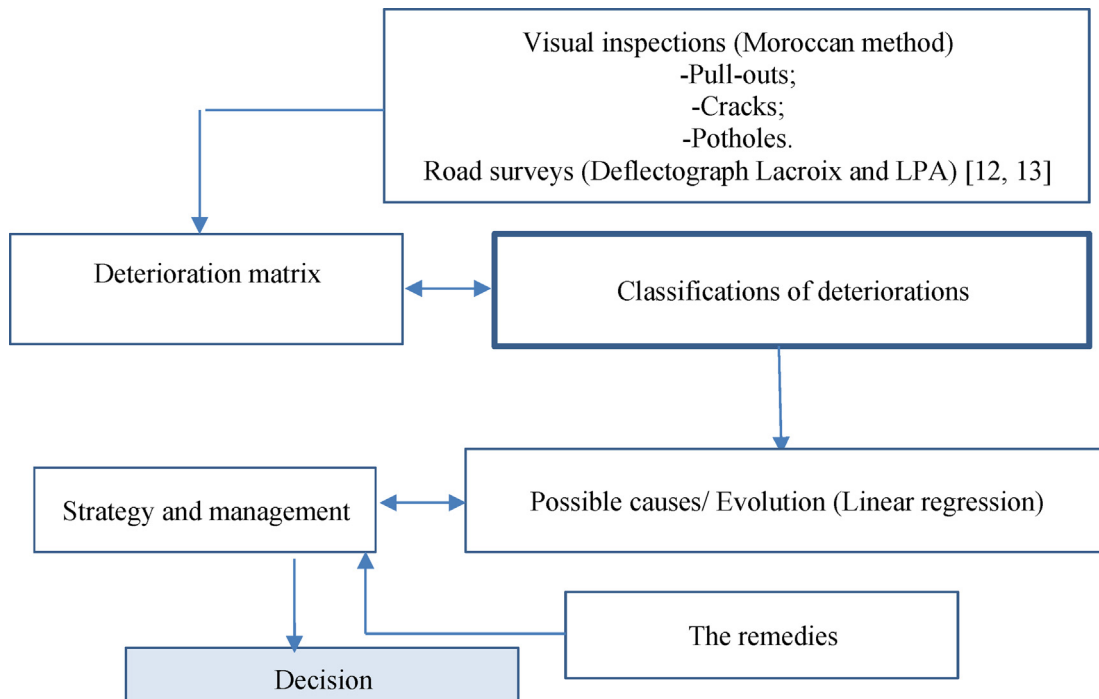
Visual inspections (Moroccan method)
-Pull-outs;
-Cracks;
-Potholes.
Road surveys (Deflectograph Lacroix and LPA) [12, 13]

Deterioration matrix

Classifications of deteriorations

Strategy and management

Possible causes/ Evolution (Linear regression)

The remedies

Decision